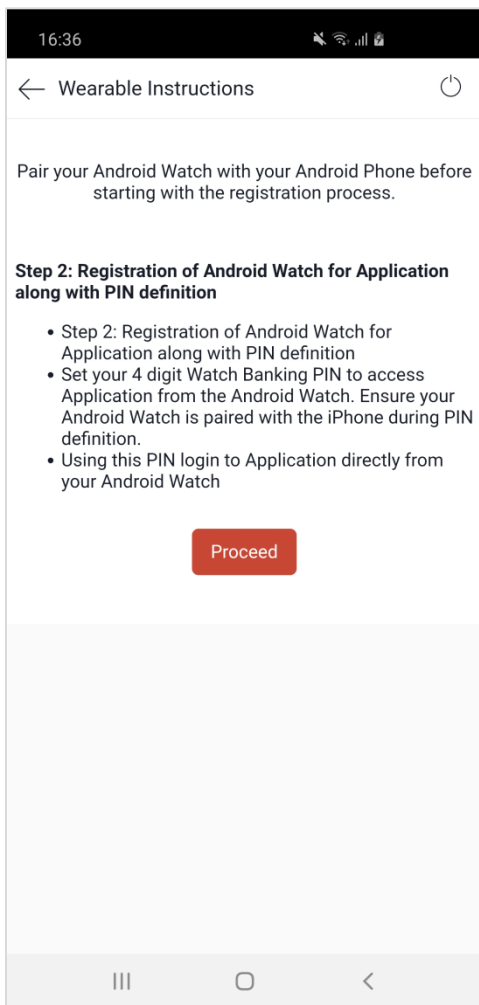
16:36

Wearable Instructions

Pair your Android Watch with your Android Phone before starting with the registration process.

**Step 2: Registration of Android Watch for Application along with PIN definition**

- Step 2: Registration of Android Watch for Application along with PIN definition
- Set your 4 digit Watch Banking PIN to access Application from the Android Watch. Ensure your Android Watch is paired with the iPhone during PIN definition.
- Using this PIN login to Application directly from your Android Watch

Proceed